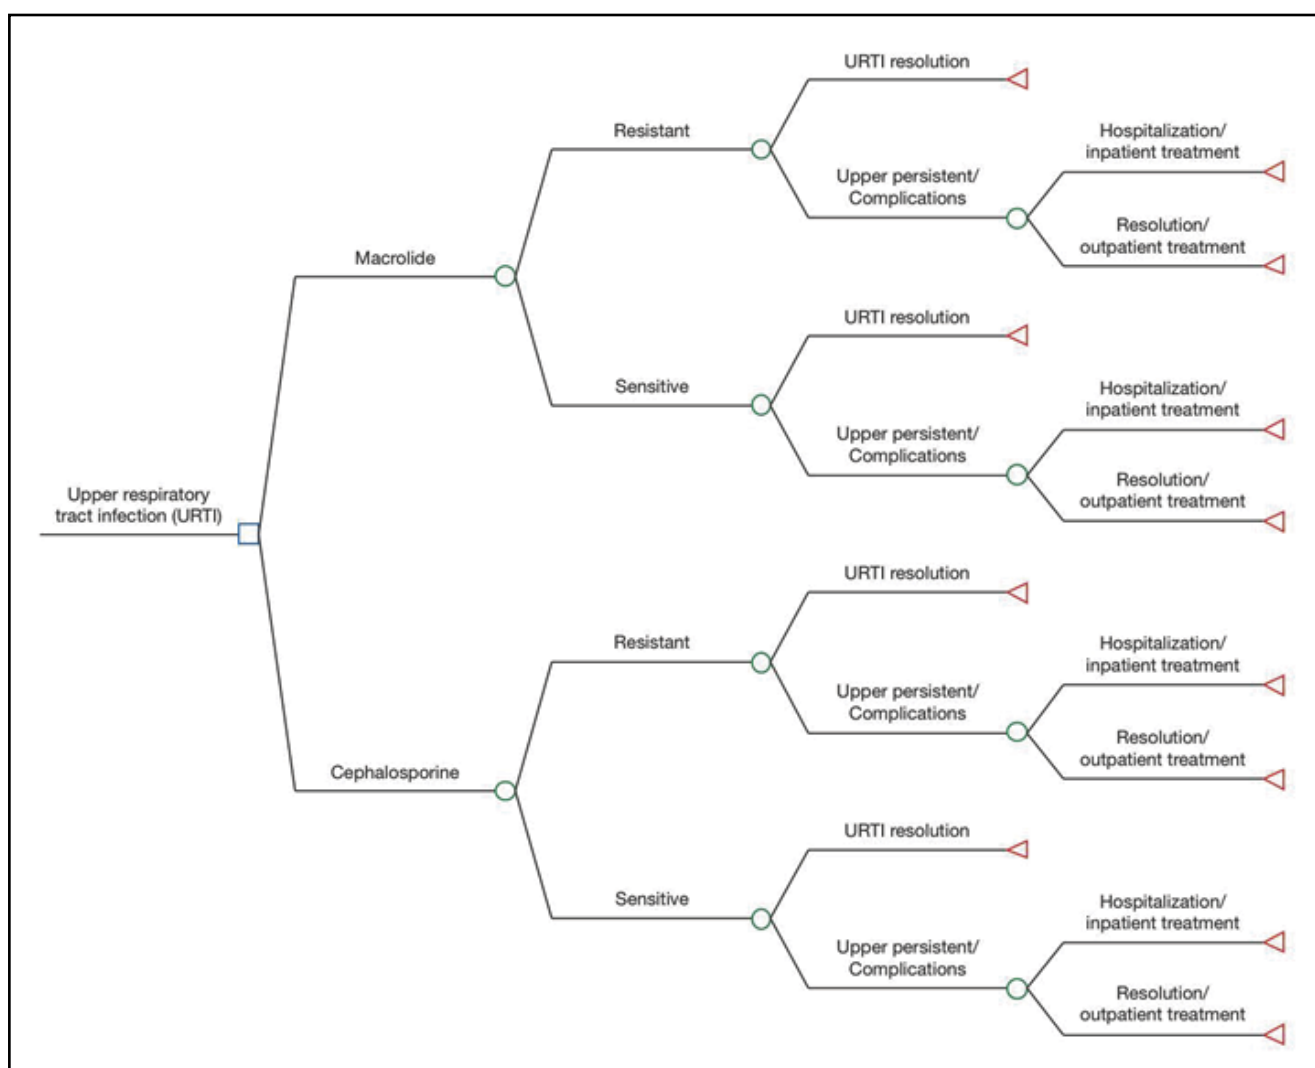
Upper respiratory tract infection (URTI)

Macrolide

Resistant

URTI resolution

Upper persistent/ Complications

Hospitalization/ inpatient treatment

Resolution/ outpatient treatment

Sensitive

URTI resolution

Upper persistent/ Complications

Hospitalization/ inpatient treatment

Resolution/ outpatient treatment

Cephalosporine

Resistant

URTI resolution

Upper persistent/ Complications

Hospitalization/ inpatient treatment

Resolution/ outpatient treatment

Sensitive

URTI resolution

Upper persistent/ Complications

Hospitalization/ inpatient treatment

Resolution/ outpatient treatment